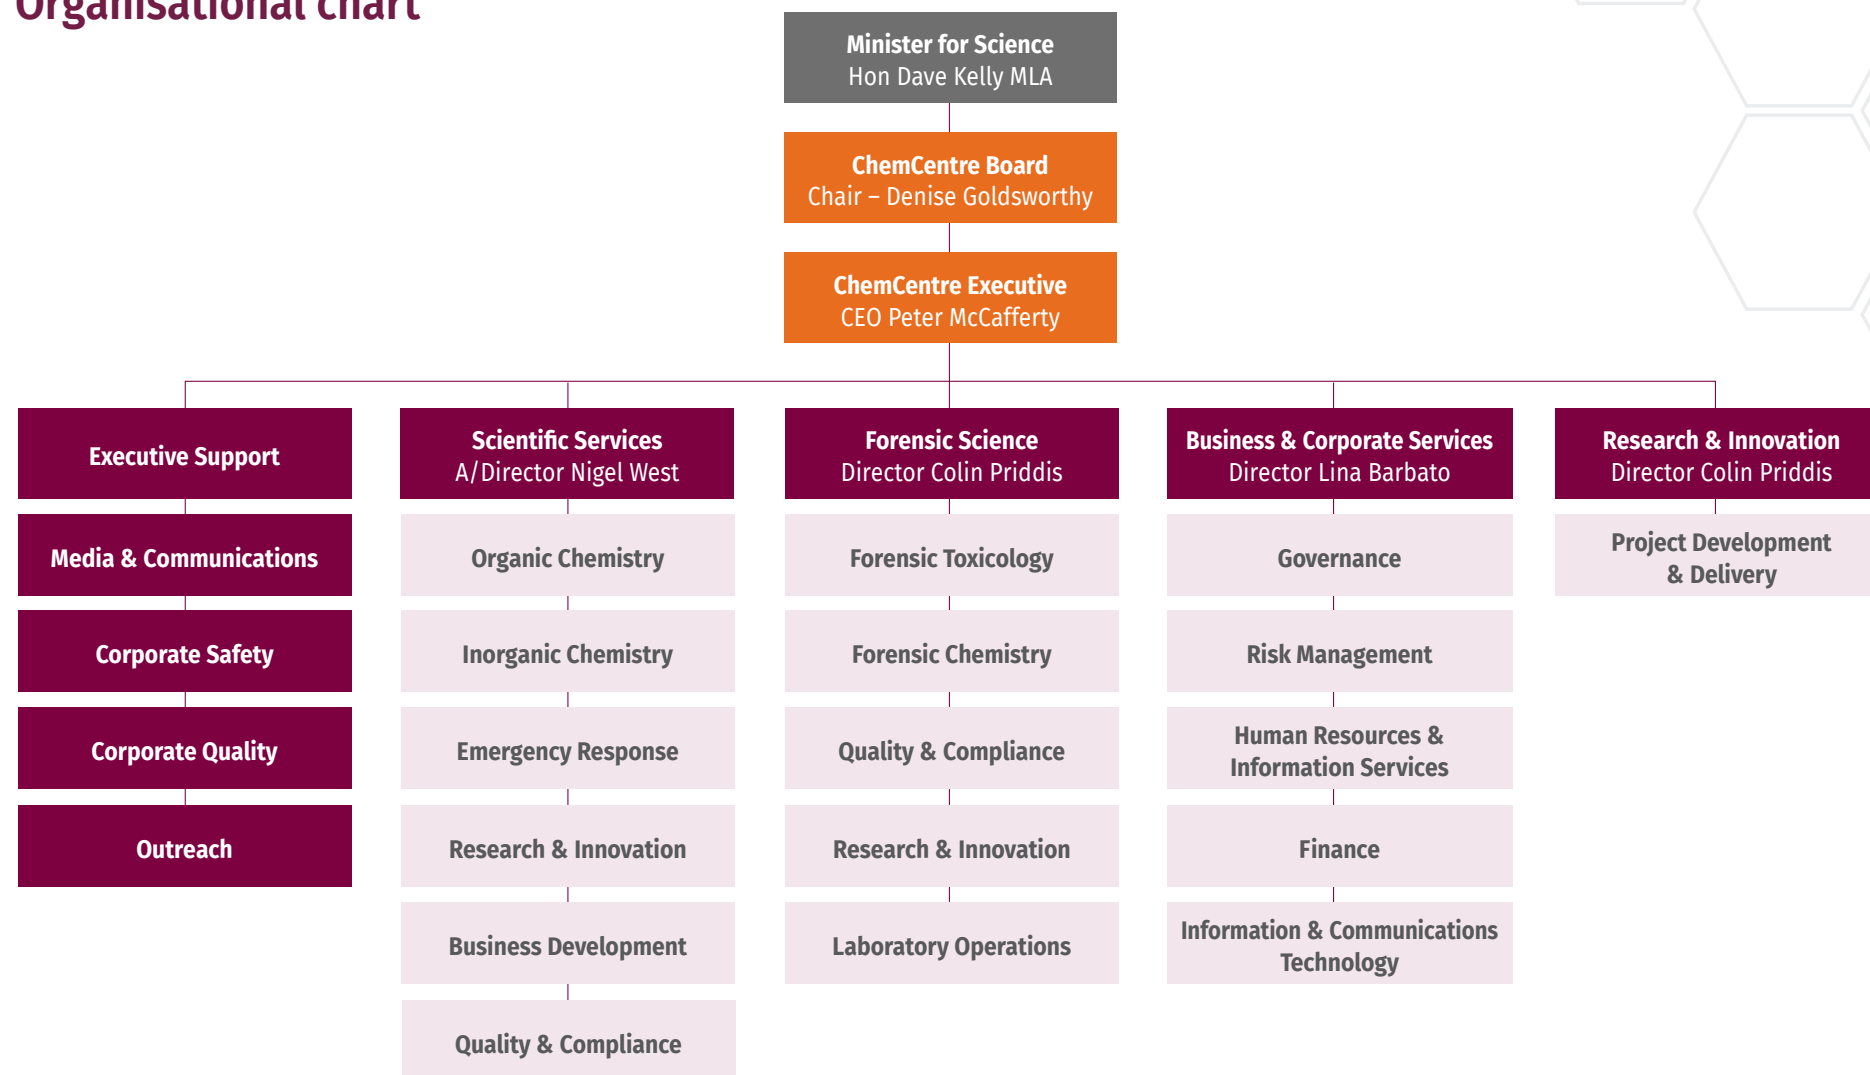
Organisational chart

Minister for Science
Hon Dave Kelly MLA

ChemCentre Board
Chair – Denise Goldsworthy

ChemCentre Executive
CEO Peter McCafferty

Executive Support

Media & Communications

Corporate Safety

Corporate Quality

Outreach

Scientific Services
A/Director Nigel West

Organic Chemistry

Inorganic Chemistry

Emergency Response

Research & Innovation

Business Development

Quality & Compliance

Forensic Science
Director Colin Priddis

Forensic Toxicology

Forensic Chemistry

Quality & Compliance

Research & Innovation

Laboratory Operations

Business & Corporate Services
Director Lina Barbato

Governance

Risk Management

Human Resources & Information Services

Finance

Information & Communications Technology

Research & Innovation
Director Colin Priddis

Project Development & Delivery